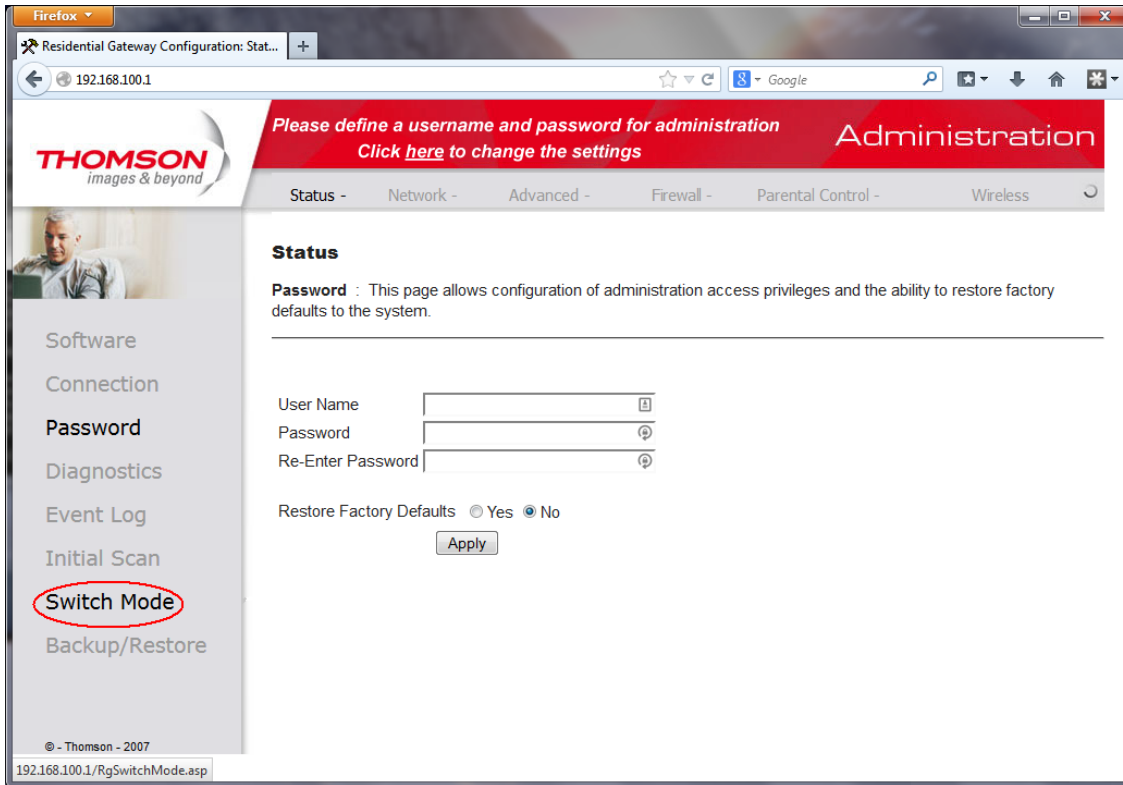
Firefox
Residential Gateway Configuration: Stat...
+
192.168.100.1
Google

THOMSON
images & beyond

Please define a username and password for administration
Click here to change the settings

Administration

Status - Network - Advanced - Firewall - Parental Control - Wireless

Software
Connection
Password
Diagnostics
Event Log
Initial Scan
Switch Mode
Backup/Restore

Status

Password : This page allows configuration of administration access privileges and the ability to restore factory defaults to the system.

User Name
Password
Re-Enter Password

Restore Factory Defaults Yes No

Apply

© - Thomson - 2007

192.168.100.1/RgSwitchMode.asp